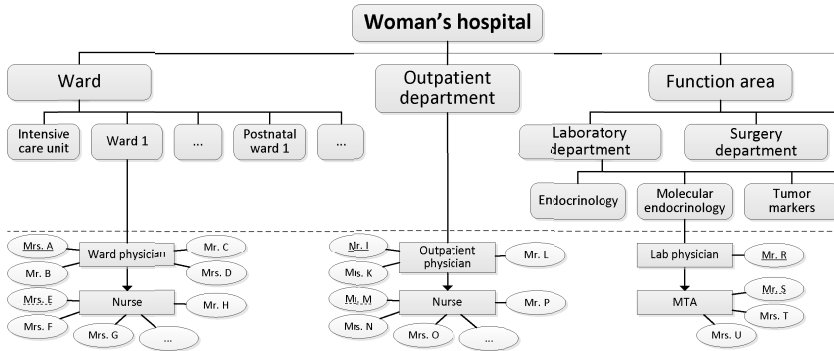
Woman's hospital

Ward

Outpatient department

Function area

Intensive care unit

Ward 1

...

Postnatal ward 1

...

Laboratory department

Surgery department

Endocrinology

Molecular endocrinology

Tumor markers

Mrs. A

Ward physician

Mr. C

Mr. B

Mrs. D

Mrs. E

Nurse

Mr. H

Mrs. F

Mrs. G

...

Mr. I

Outpatient physician

Mr. L

Ms. K

Mr. M

Nurse

Mr. P

Ms. N

Mrs. O

...

Lab physician

Mr. R

MTA

Mr. S

Mrs. T

Mrs. U